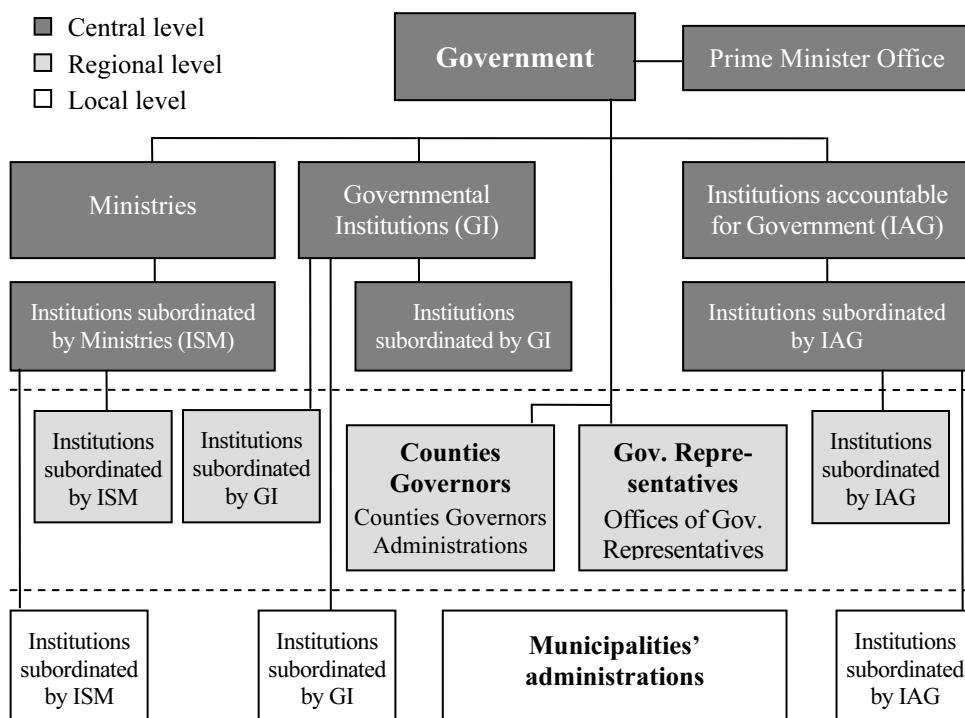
Central level
Regional level
Local level

Government

Prime Minister Office

Ministries

Governmental Institutions (GI)

Institutions accountable for Government (IAG)

Institutions subordinated by Ministries (ISM)

Institutions subordinated by GI

Institutions subordinated by IAG

Institutions subordinated by ISM

Institutions subordinated by GI

**Counties Governors**
Counties Governors Administrations

**Gov. Representatives**
Offices of Gov. Representatives

Institutions subordinated by IAG

Institutions subordinated by ISM

Institutions subordinated by GI

**Municipalities' administrations**

Institutions subordinated by IAG